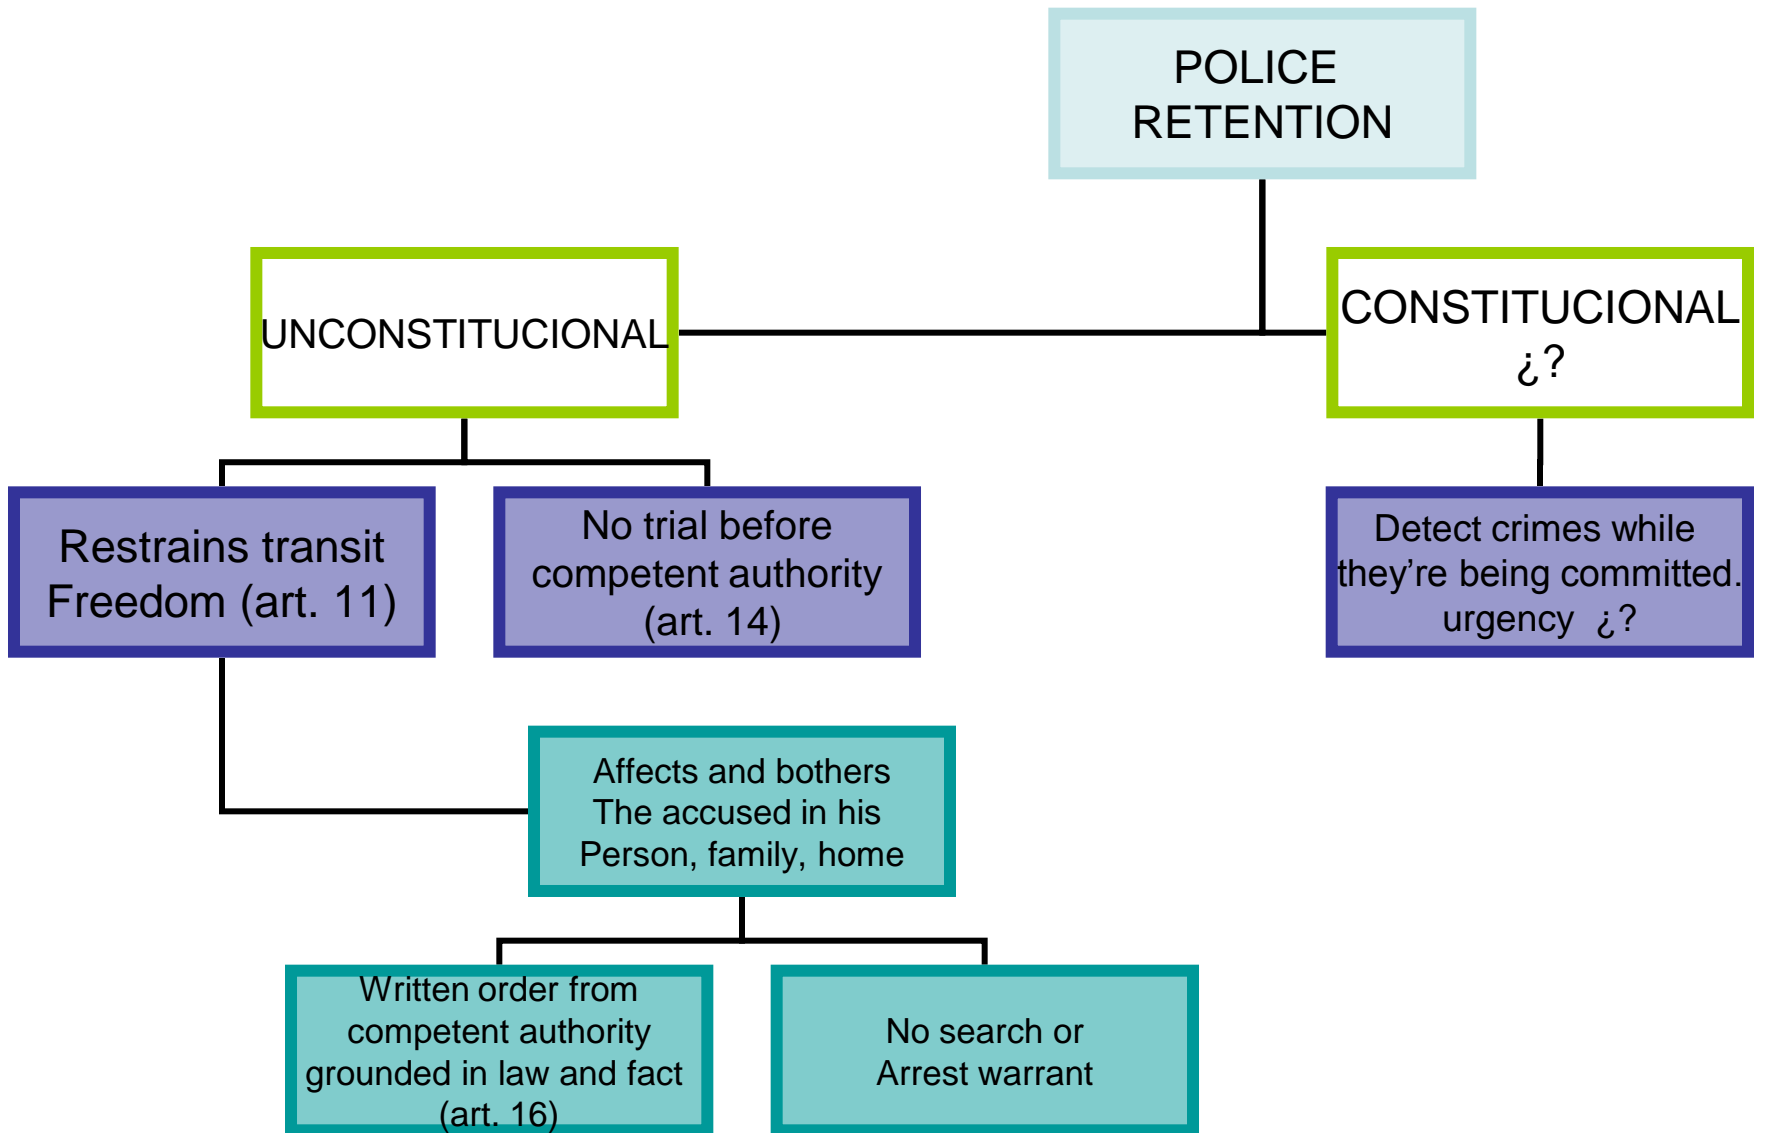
POLICE RETENTION

UNCONSTITUCIONAL

CONSTITUCIONAL ¿?

Restrains transit Freedom (art. 11)

No trial before competent authority (art. 14)

Detect crimes while they're being committed. urgency ¿?

Affects and bothers The accused in his Person, family, home

Written order from competent authority grounded in law and fact (art. 16)

No search or Arrest warrant